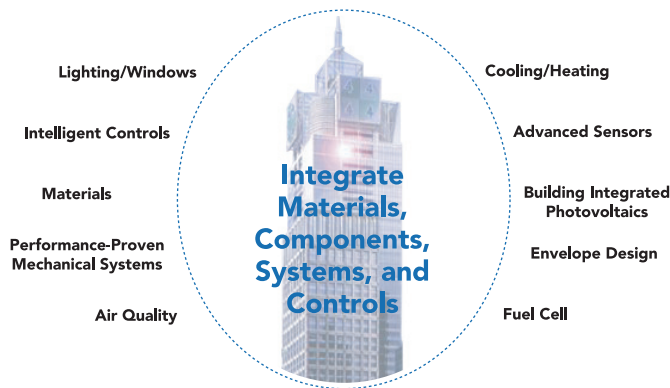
Lighting/Windows

Intelligent Controls

Materials

Performance-Proven Mechanical Systems

Air Quality

Integrate Materials, Components, Systems, and Controls

Cooling/Heating

Advanced Sensors

Building Integrated Photovoltaics

Envelope Design

Fuel Cell